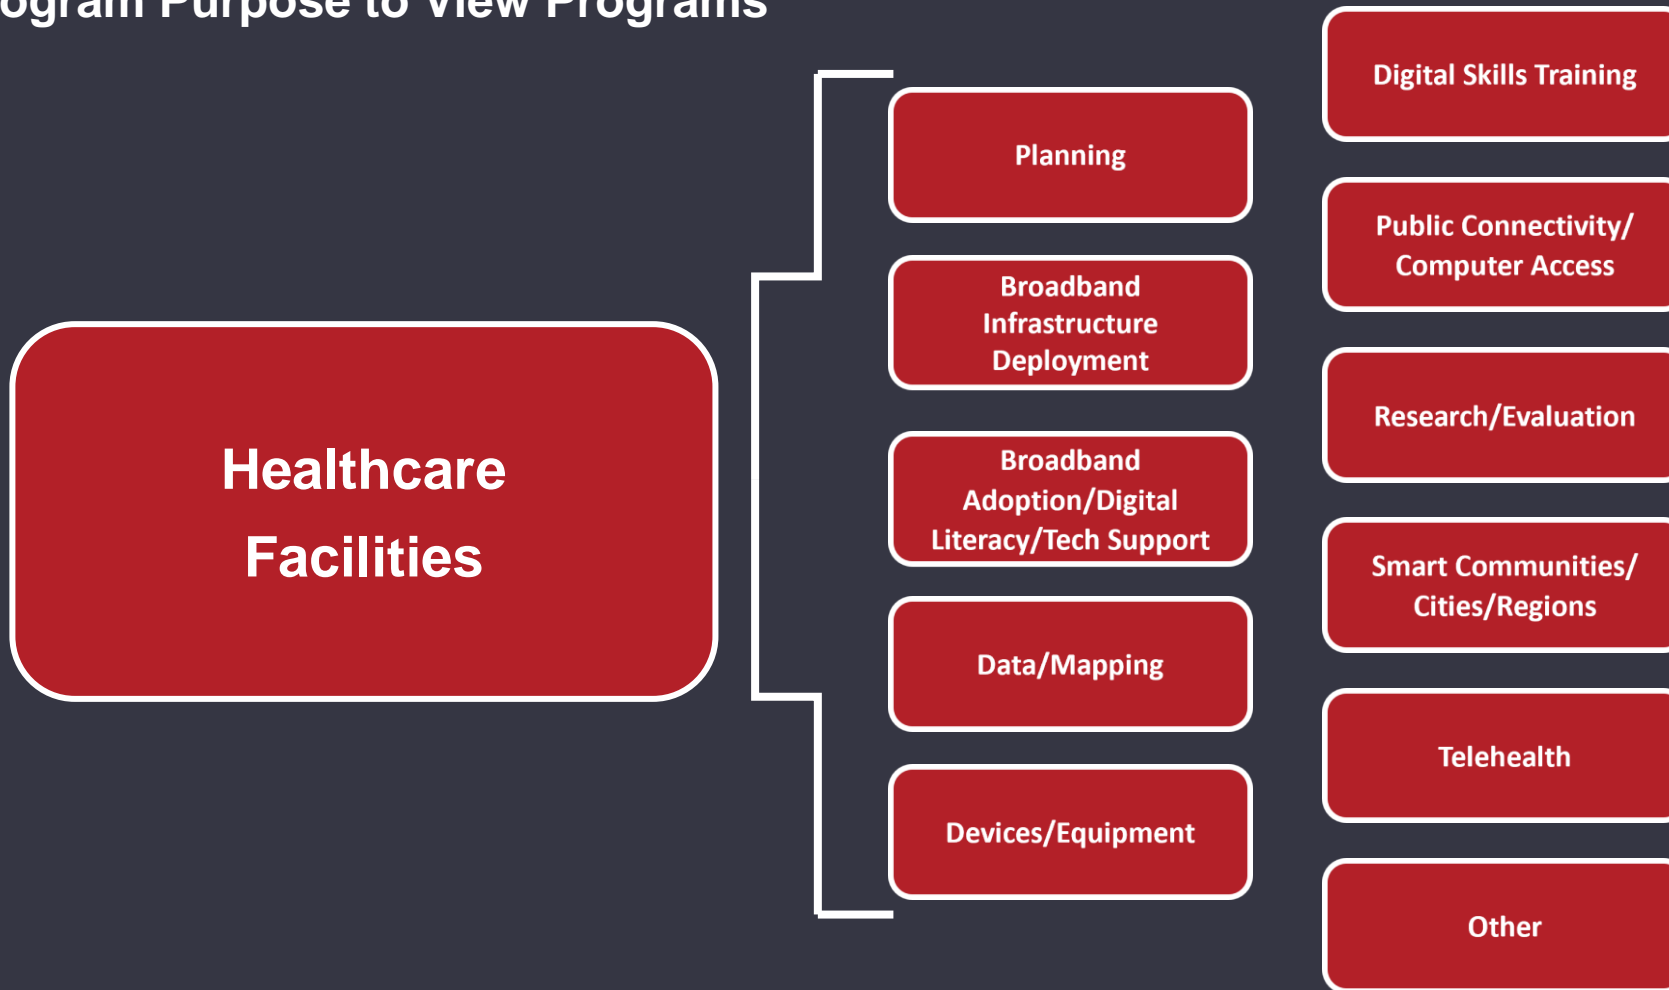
ogram Purpose to View Programs

Healthcare Facilities

Planning

Broadband Infrastructure Deployment

Broadband Adoption/Digital Literacy/Tech Support

Data/Mapping

Devices/Equipment

Digital Skills Training

Public Connectivity/ Computer Access

Research/Evaluation

Smart Communities/ Cities/Regions

Telehealth

Other